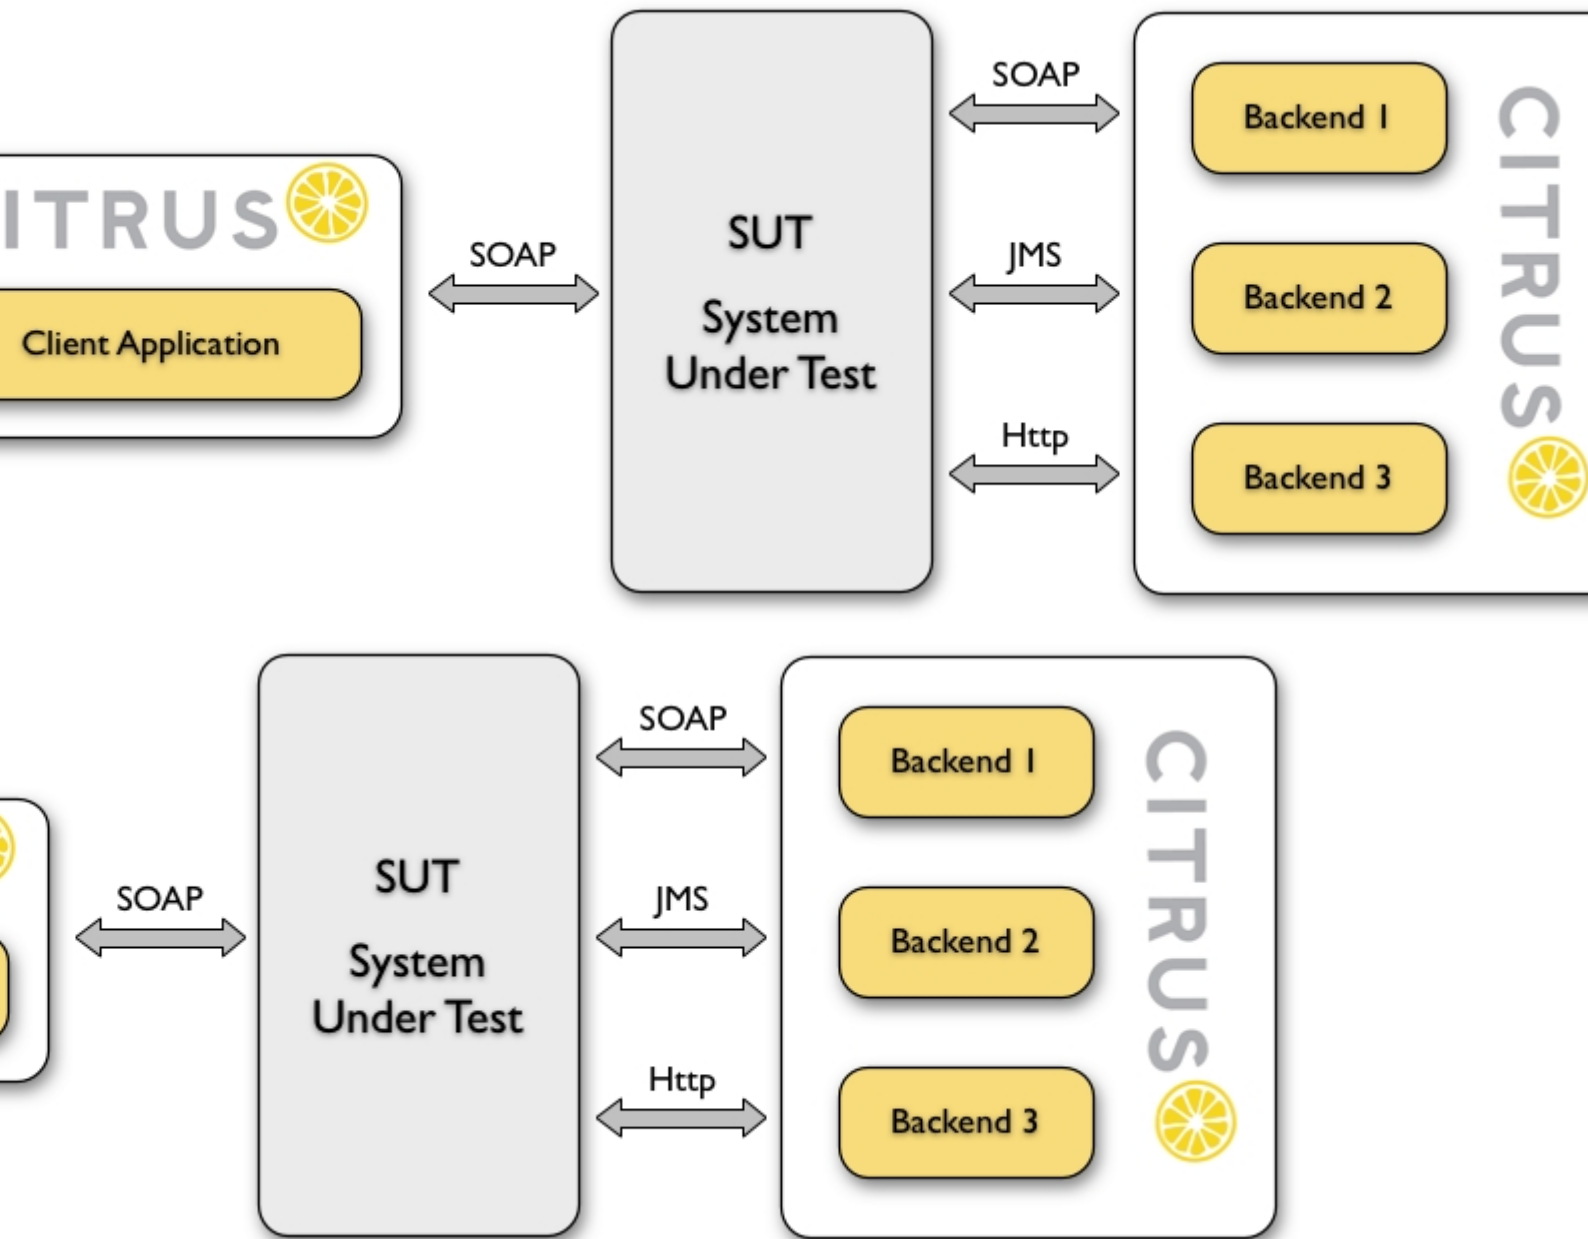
ITRUS

Client Application

SOAP

SUT

System Under Test

SOAP

JMS

Http

Backend 1

Backend 2

Backend 3

CITRUS

SOAP

SUT

System Under Test

SOAP

JMS

Http

Backend 1

Backend 2

Backend 3

CITRUS